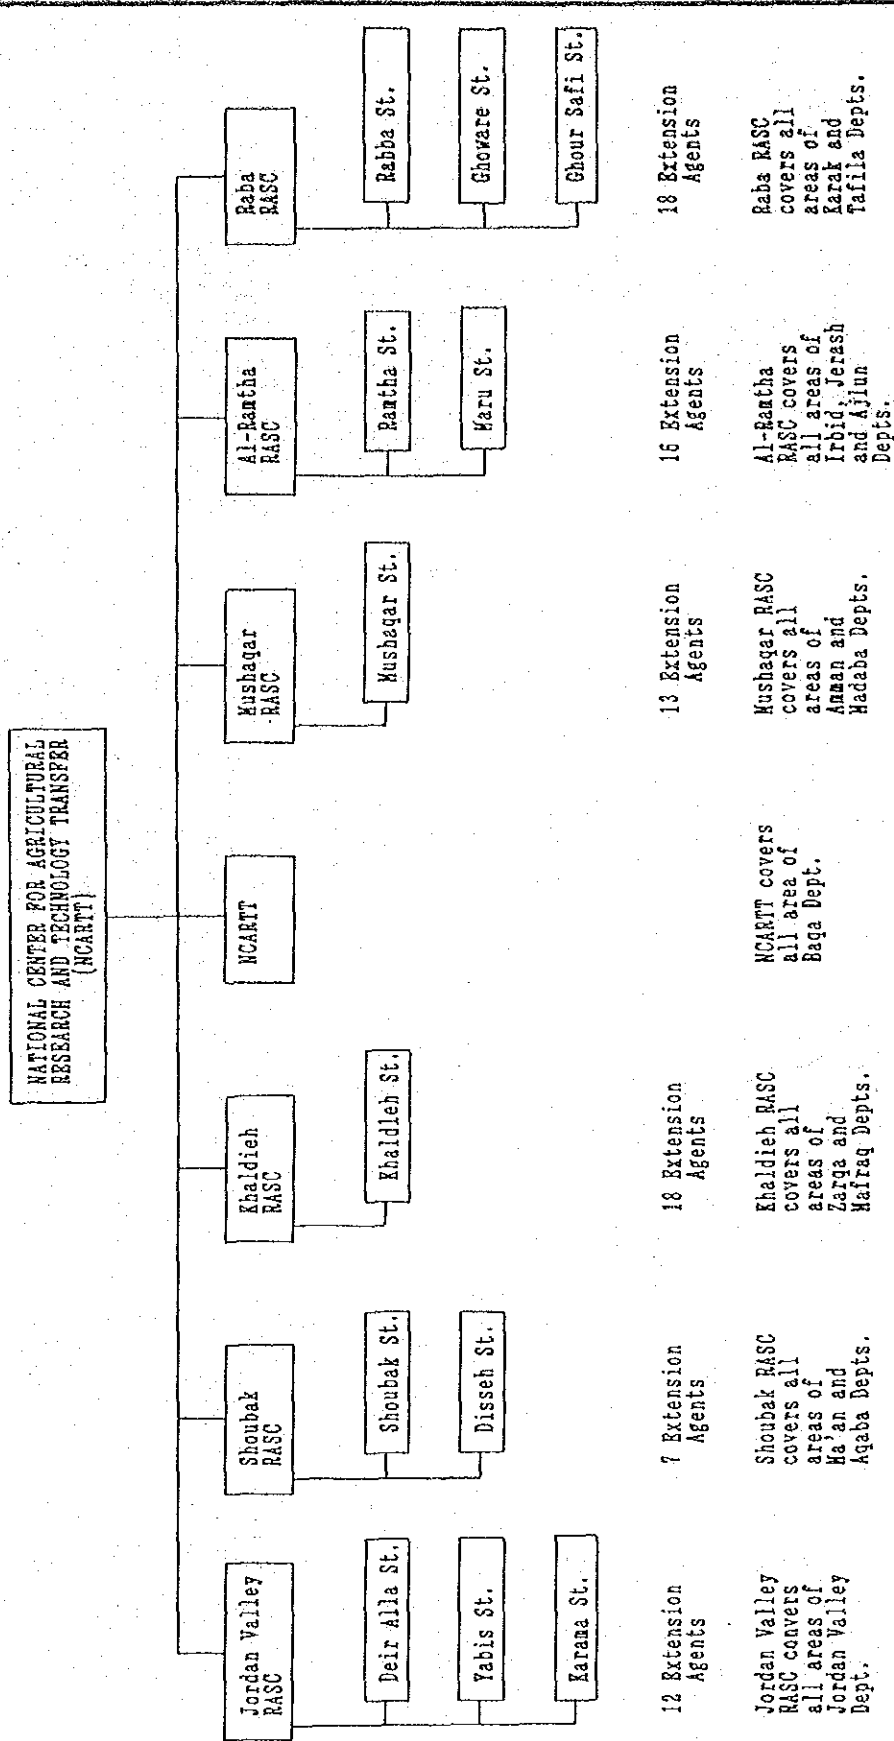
NATIONAL CENTER FOR AGRICULTURAL RESEARCH AND TECHNOLOGY TRANSFER (NCARTT)

Jordan Valley RASC

Deir Alla St.

Yabis St.

Karama St.

12 Extension Agents

Jordan Valley RASC convers all areas of Jordan Valley Dept.

Shoubak RASC

Shoubak St.

Disseh St.

7 Extension Agents

Shoubak RASC covers all areas of Ma'an and Aqaba Depts.

Khaldieh RASC

Khaldieh St.

18 Extension Agents

Khaldieh RASC covers all areas of Zarqa and Mafraq Depts.

NCARTT

NCARTT covers all area of Baqa Dept.

Mushaqar RASC

Mushaqar St.

13 Extension Agents

Mushaqar RASC covers all areas of Amman and Madaba Depts.

Al-Ramtha RASC

Ramtha St.

Maru St.

16 Extension Agents

Al-Ramtha RASC covers all areas of Irbid, Jerash and Ajlun Depts.

Raba RASC

Rabba St.

Ghoware St.

Ghour Safi St.

18 Extension Agents

Raba RASC covers all areas of Karak and Tafila Depts.